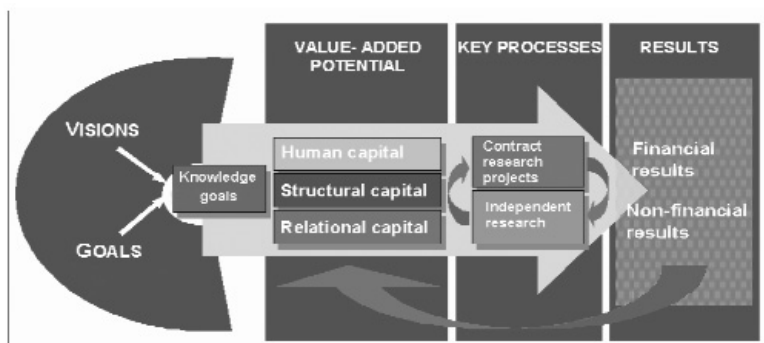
VALUE- ADDED POTENTIAL

KEY PROCESSES

RESULTS

VISIONS

GOALS

Knowledge goals

Human capital

Structural capital

Relational capital

Contract research projects

Independent research

Financial results

Non-financial results